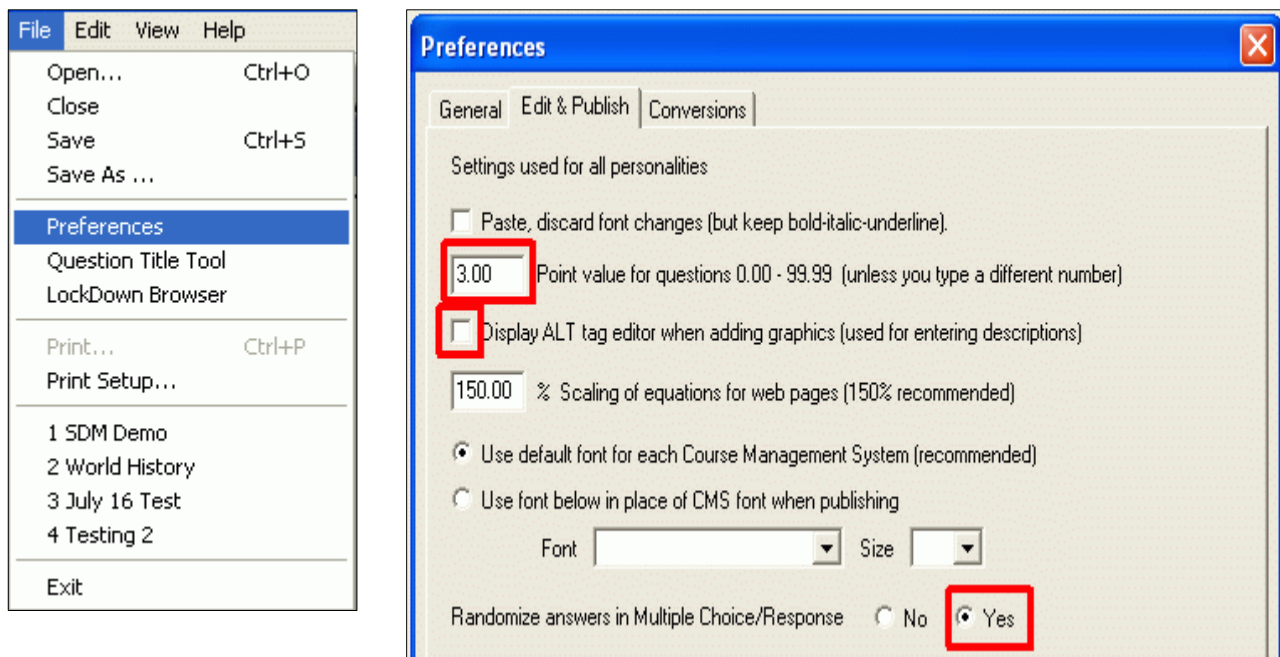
File Edit View Help

Open... Ctrl+O
Close
Save Ctrl+S
Save As ...
Preferences
Question Title Tool
LockDown Browser
Print... Ctrl+P
Print Setup...
1 SDM Demo
2 World History
3 July 16 Test
4 Testing 2
Exit

Preferences

General | Edit & Publish | Conversions

Settings used for all personalities

Paste, discard font changes (but keep bold-italic-underline).

3.00 Point value for questions 0.00 - 99.99 (unless you type a different number)

Display ALT tag editor when adding graphics (used for entering descriptions)

150.00 % Scaling of equations for web pages (150% recommended)

Use default font for each Course Management System (recommended)

Use font below in place of CMS font when publishing

Font Size

Randomize answers in Multiple Choice/Response No Yes